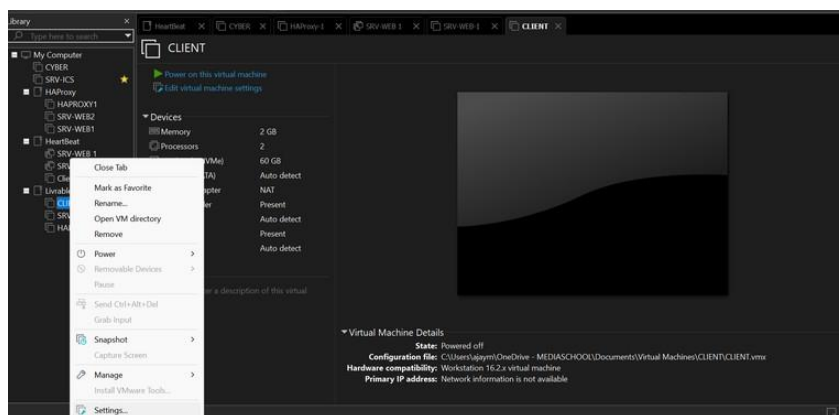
Library
Type here to search
My Computer
CYBER
SRV-ICS
HAProxy
HAPROXY1
SRV-WEB2
SRV-WEB1
HeartBeat
SRV-WEB 1
SRV
Clie
Livrable
CLI
SRV
HAI

HeartBeat × CYBER × HAProxy-1 × SRV-WEB 1 × SRV-WEB-1 × CLIENT ×

CLIENT
Power on this virtual machine
Edit virtual machine settings

Devices
| Memory | 2 GB |
|---|---|
| Processors | 2 |
| (NVMe) | 60 GB |
| (SATA) | Auto detect |
| apter | NAT |
| ler | Present |
| | Auto detect |
| | Present |
| | Auto detect |

er a description of this virtual

Close Tab
Mark as Favorite
Rename...
Open VM directory
Remove
Power
Removable Devices
Pause
Send Ctrl+Alt+Del
Grab Input
Snapshot
Capture Screen
Manage
Install VMware Tools...
Settings...

Virtual Machine Details
State: Powered off
Configuration file: C:\Users\ajaym\OneDrive - MEDIASCHOOL\Documents\Virtual Machines\CLIENT\CLIENT.vmx
Hardware compatibility: Workstation 16.2.x virtual machine
Primary IP address: Network information is not available